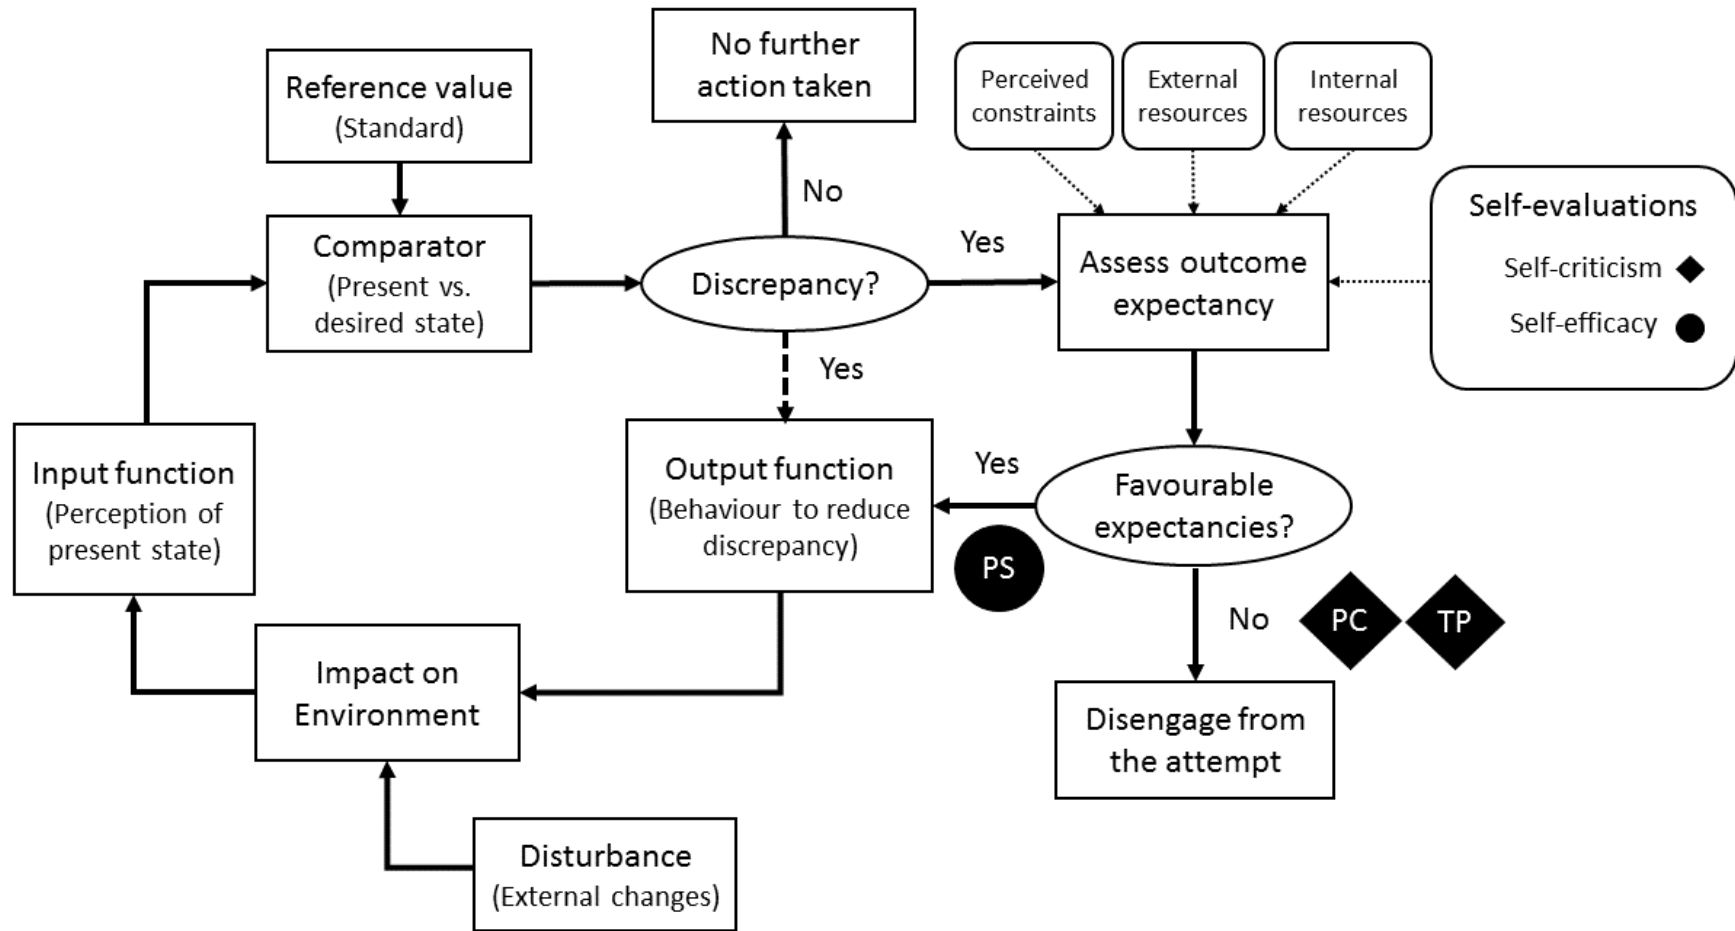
No further action taken

Reference value
(Standard)

Perceived constraints

External resources

Internal resources

No

Self-evaluations

Self-criticism

Self-efficacy

Comparator
(Present vs. desired state)

Discrepancy?

Yes

Assess outcome expectancy

Yes

Input function
(Perception of present state)

Output function
(Behaviour to reduce discrepancy)

Yes

Favourable expectancies?

PS

No

PC

TP

Impact on Environment

Disengage from the attempt

Disturbance
(External changes)